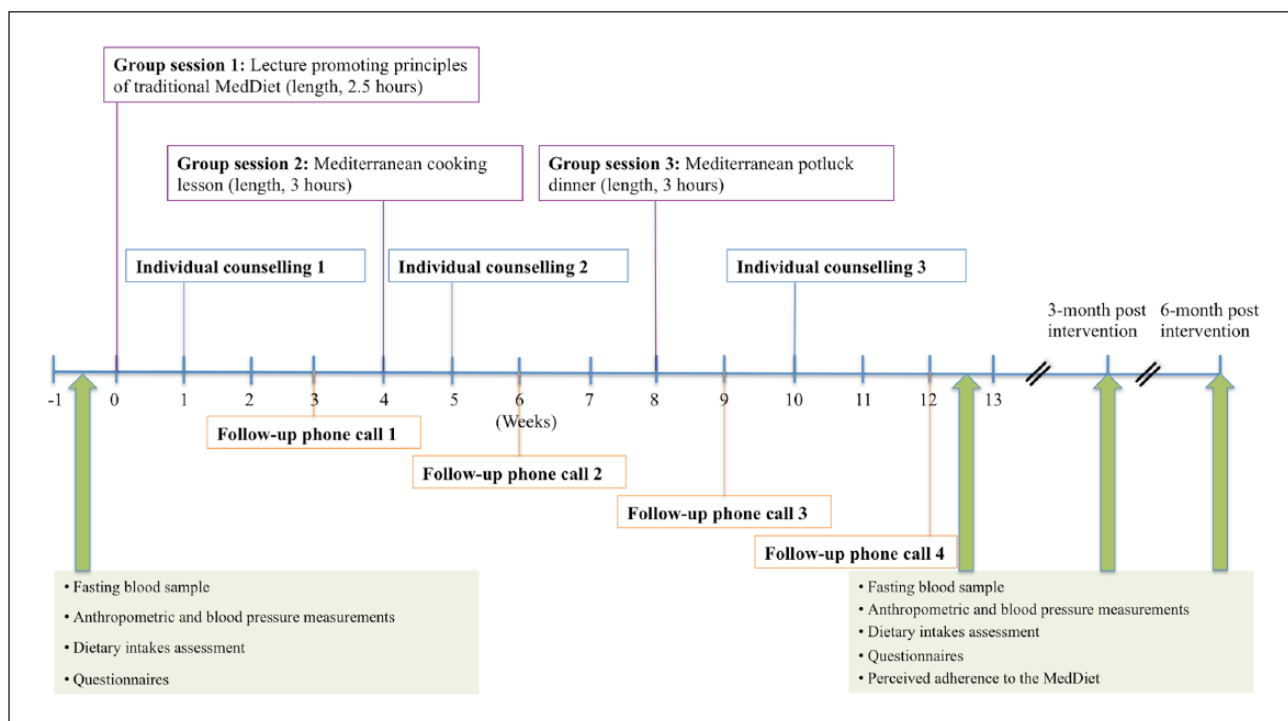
**Group session 1:** Lecture promoting principles of traditional MedDiet (length, 2.5 hours)

**Group session 2:** Mediterranean cooking lesson (length, 3 hours)

**Group session 3:** Mediterranean potluck dinner (length, 3 hours)

**Individual counselling 1**

**Individual counselling 2**

**Individual counselling 3**

3-month post intervention

6-month post intervention

-1 0 1 2 3 4 5 6 7 8 9 10 11 12 13

(Weeks)

**Follow-up phone call 1**

**Follow-up phone call 2**

**Follow-up phone call 3**

**Follow-up phone call 4**

• Fasting blood sample
• Anthropometric and blood pressure measurements
• Dietary intakes assessment
• Questionnaires

• Fasting blood sample
• Anthropometric and blood pressure measurements
• Dietary intakes assessment
• Questionnaires
• Perceived adherence to the MedDiet